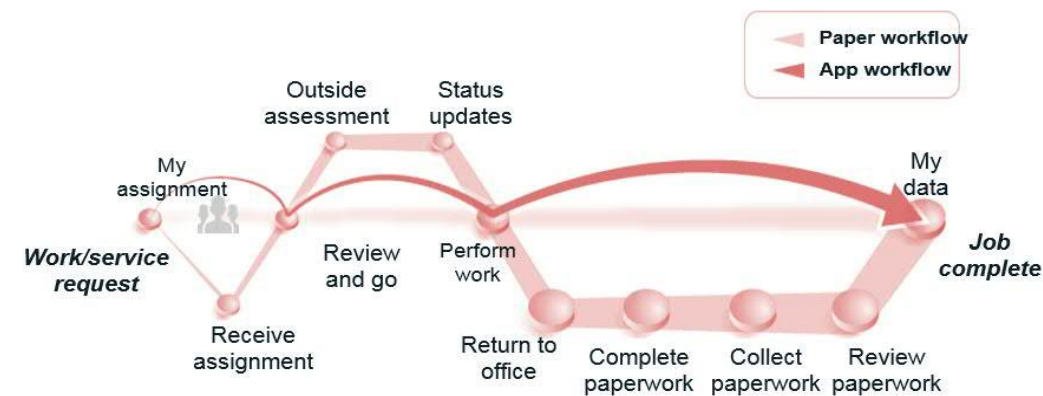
Paper workflow
App workflow

Outside assessment

Status updates

My assignment

My data

Work/service request

Review and go

Perform work

Job complete

Receive assignment

Return to office

Complete paperwork

Collect paperwork

Review paperwork